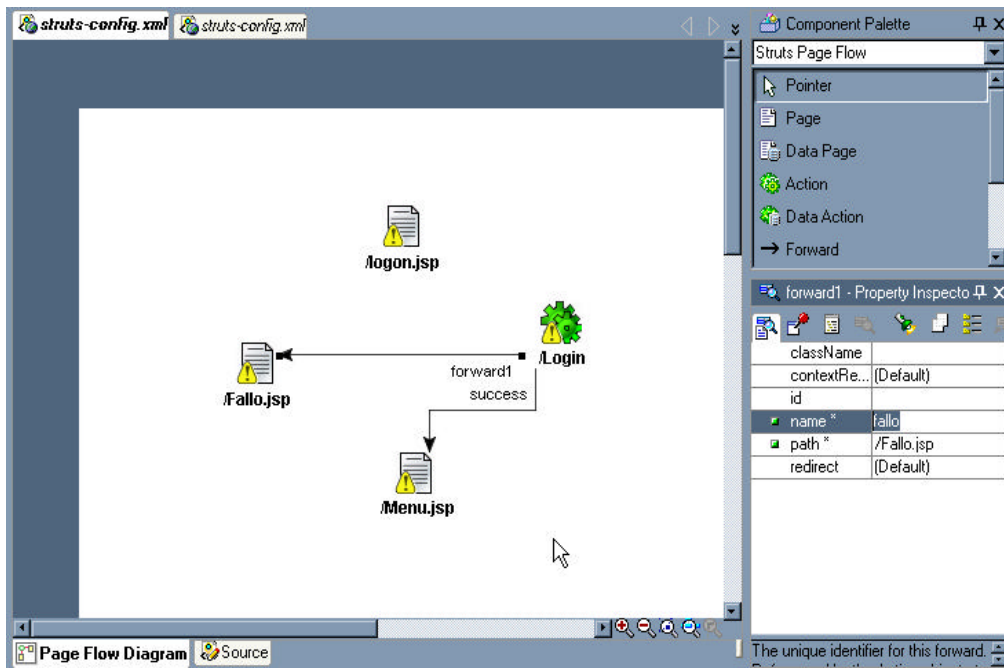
struts-config.xml struts-config.xml

/logon.jsp

/Login

/Fallo.jsp

forward1

success

/Menu.jsp

Page Flow Diagram Source

Component Palette

Struts Page Flow

Pointer

Page

Data Page

Action

Data Action

→ Forward

forward1 - Property Inspecto

| | |
|---|---|
| className | |
| contextRe... | (Default) |
| id | |
| name * | fallo |
| path * | /Fallo.jsp |
| redirect | (Default) |

The unique identifier for this forward.